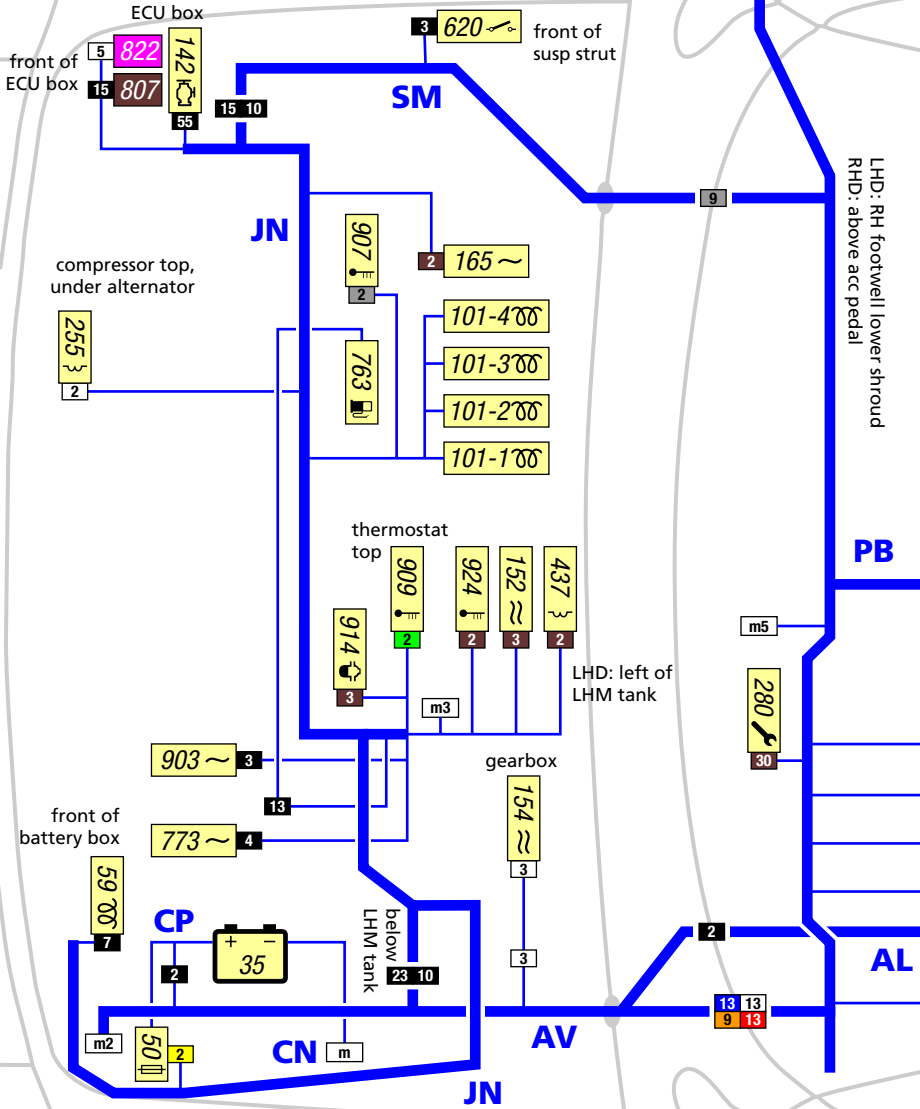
ECU box

front of ECU box

5 822

15 807

142

55

15 10

SM

3 620 front of susp strut

9

LHD: RH footwell lower shroud
RHD: above acc pedal

JN

907

2

2 165

compressor top, under alternator

255

2

101-4

101-3

101-2

101-1

763

thermostat top

909

2

924

2

152

3

437

2

914

3

m3

LHD: left of LHM tank

PB

m5

280

30

903 3

13

773 4

gearbox

154

3

front of battery box

59

7

CP

2

35

below LHM tank

23 10

3

2

AL

13 13

9 13

m2

50

2

CN

m

AV

JN